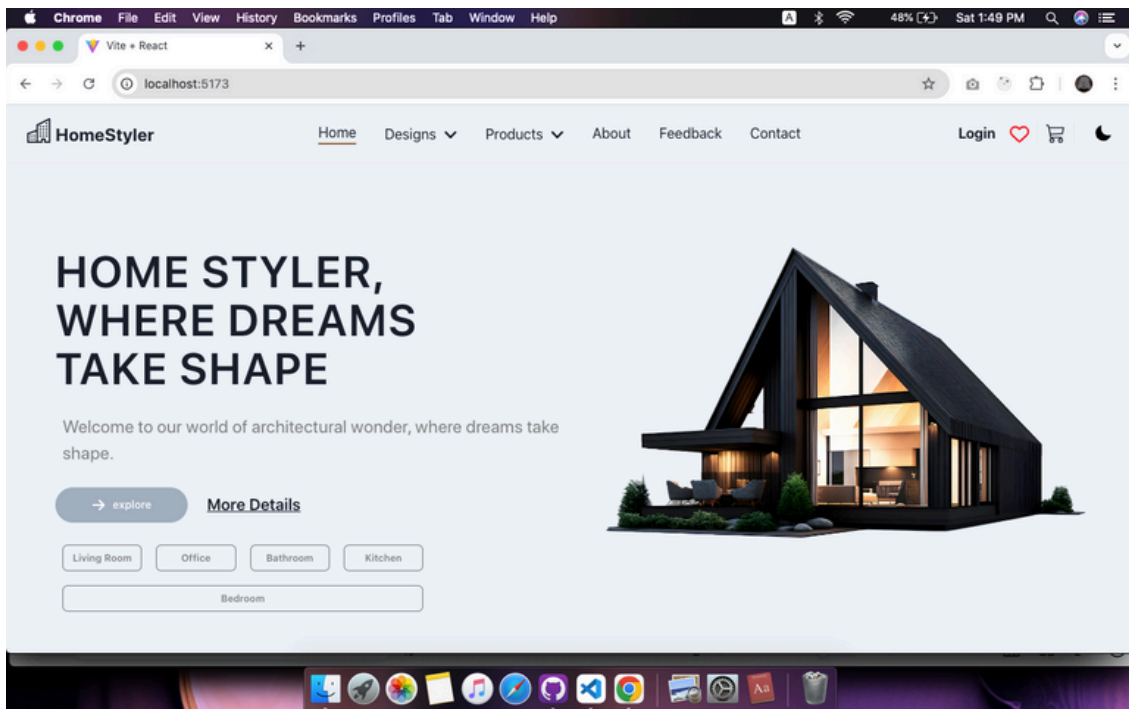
Chrome File Edit View History Bookmarks Profiles Tab Window Help

A 48% Sat 1:49 PM

Vite + React

localhost:5173

HomeStyler

Home Designs Products About Feedback Contact

Login

HOME STYLER, WHERE DREAMS TAKE SHAPE

Welcome to our world of architectural wonder, where dreams take shape.

→ explore

More Details

Living Room

Office

Bathroom

Kitchen

Bedroom

Aa